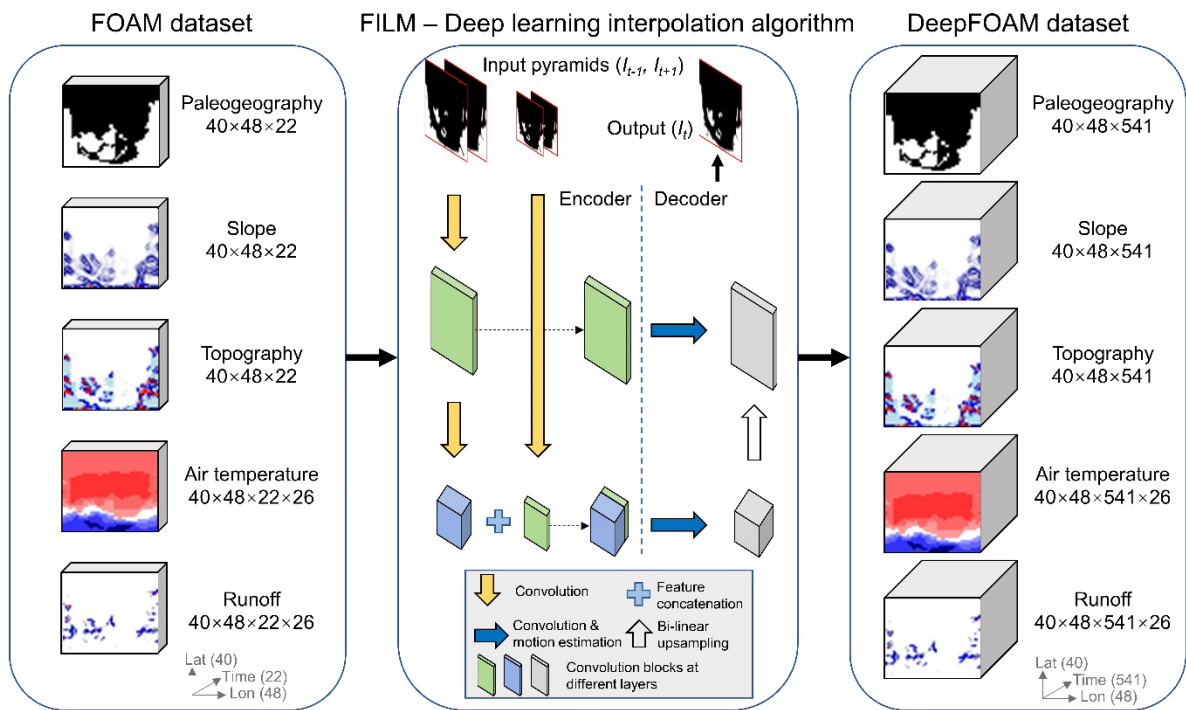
FOAM dataset

Paleogeography
40×48×22

Slope
40×48×22

Topography
40×48×22

Air temperature
40×48×22×26

Runoff
40×48×22×26

Lat (40)
Time (22)
Lon (48)

FILM – Deep learning interpolation algorithm

Input pyramids ($I_{t-1}$, $I_{t+1}$)

Output ($I_t$)

Encoder

Decoder

Convolution

Feature concatenation

Convolution & motion estimation

Bi-linear upsampling

Convolution blocks at different layers

DeepFOAM dataset

Paleogeography
40×48×541

Slope
40×48×541

Topography
40×48×541

Air temperature
40×48×541×26

Runoff
40×48×541×26

Lat (40)
Time (541)
Lon (48)